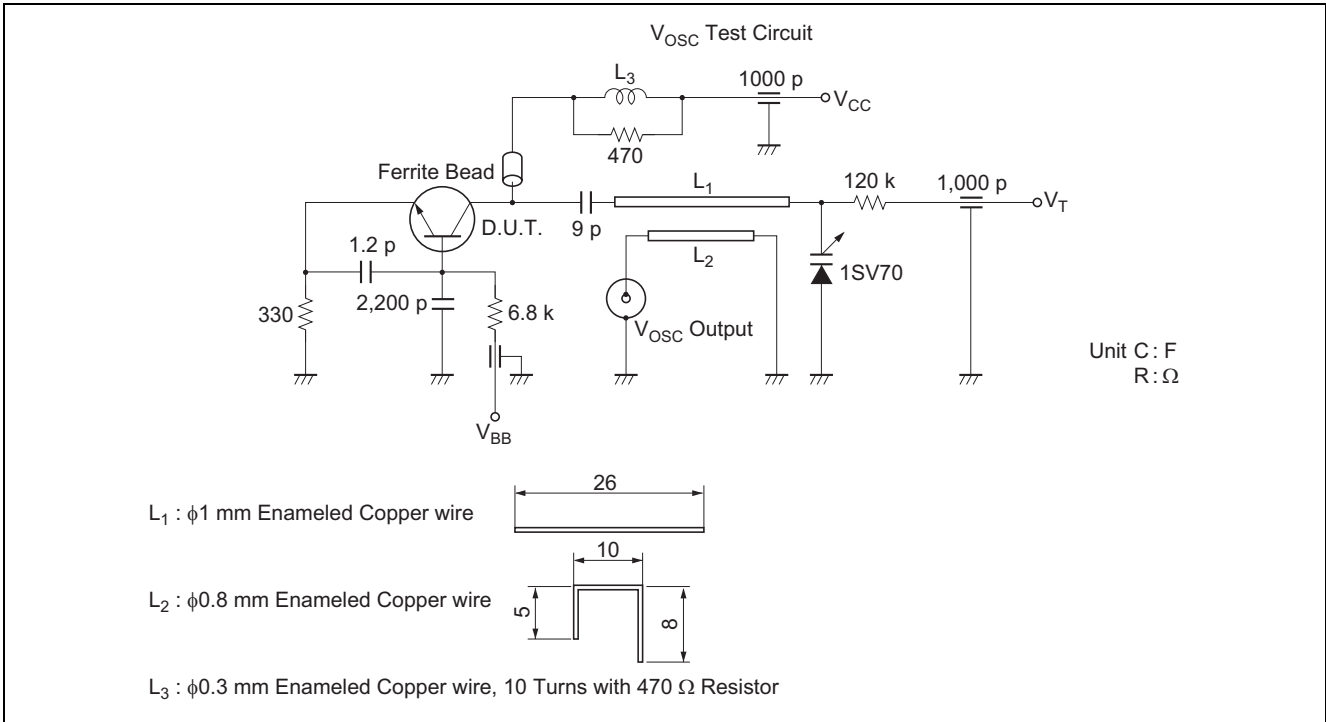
$V_{OSC}$ Test Circuit

$L_3$

1000 p

$V_{CC}$

470

Ferrite Bead

$L_1$

120 k

1,000 p

$V_T$

D.U.T.

9 p

1.2 p

$L_2$

1SV70

330

2,200 p

6.8 k

$V_{OSC}$ Output

Unit C : F
R : Ω

$V_{BB}$

26

$L_1$ : ϕ1 mm Enameled Copper wire

10

$L_2$ : ϕ0.8 mm Enameled Copper wire

5

8

$L_3$ : ϕ0.3 mm Enameled Copper wire, 10 Turns with 470 Ω Resistor